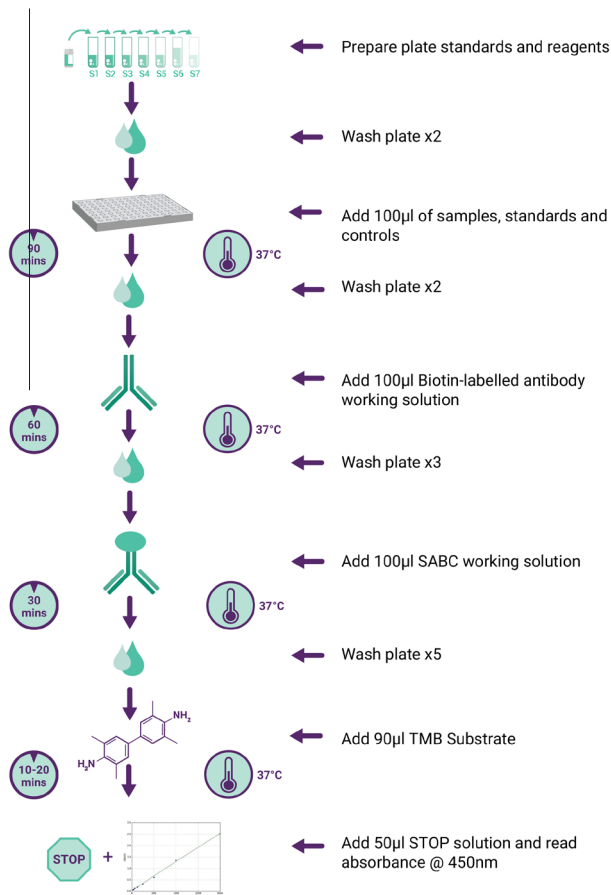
S1 S2 S3 S4 S5 S6 S7

Prepare plate standards and reagents

Wash plate x2

Add 100µl of samples, standards and controls

90 mins

37°C

Wash plate x2

Add 100µl Biotin-labelled antibody working solution

60 mins

37°C

Wash plate x3

Add 100µl SABC working solution

30 mins

37°C

Wash plate x5

$NH_2$

$H_2N$

Add 90µl TMB Substrate

10-20 mins

37°C

STOP +

Add 50µl STOP solution and read absorbance @ 450nm